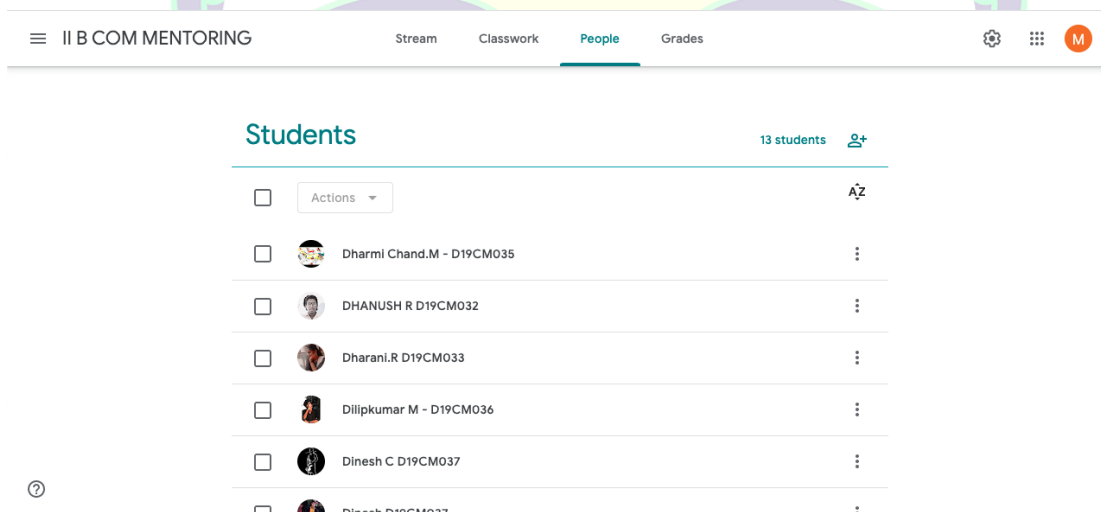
II B COM MENTORING

Stream Classwork People Grades

M

Students

13 students

Actions

AZ

Dharmi Chand.M - D19CM035

DHANUSH R D19CM032

Dharani.R D19CM033

Dilipkumar M - D19CM036

Dinesh C D19CM037

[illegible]